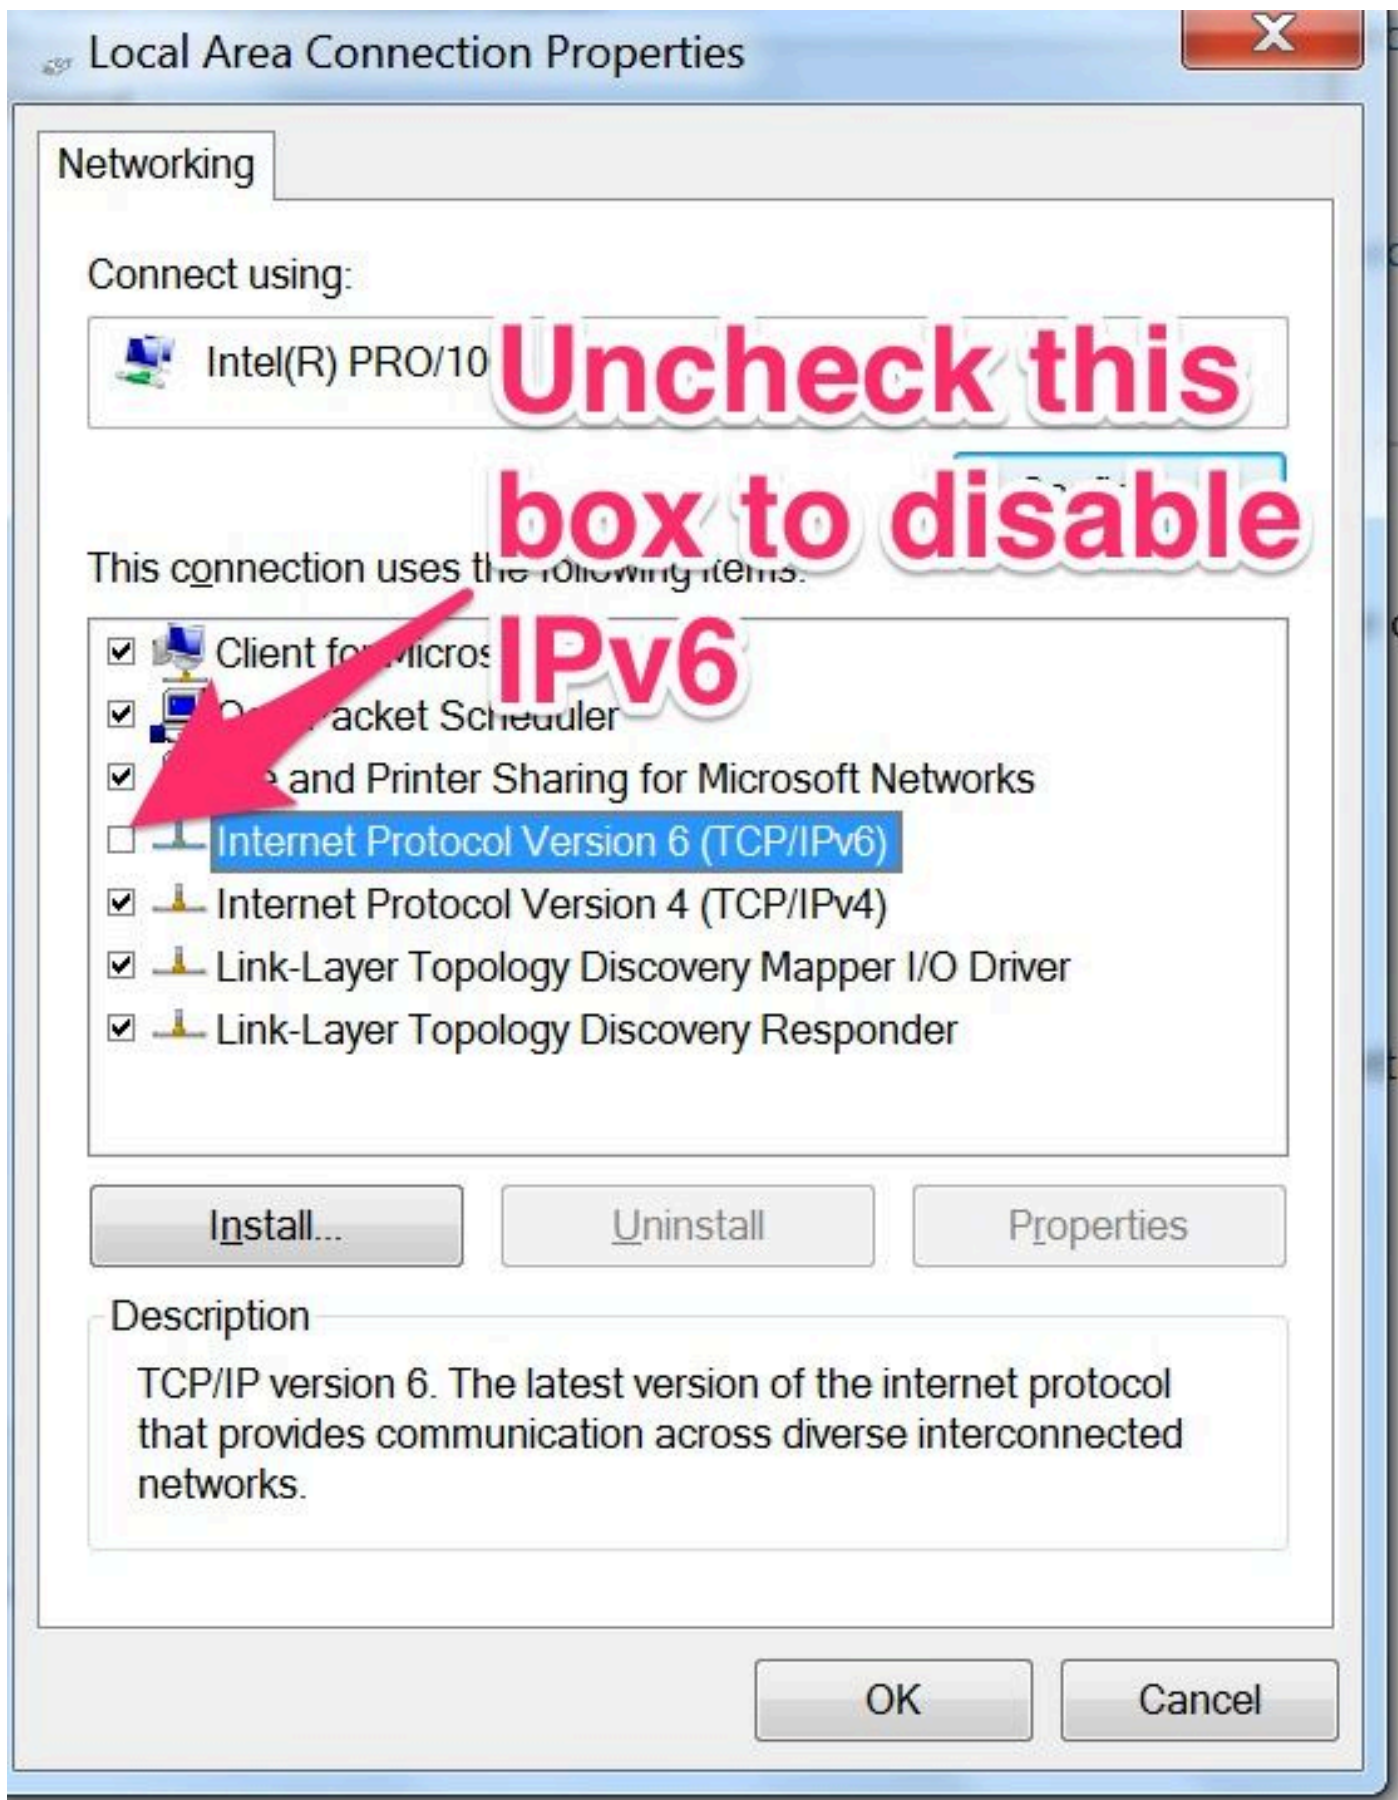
Local Area Connection Properties

X

Networking

Connect using:

Intel(R) PRO/10 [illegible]

Uncheck this box to disable IPv6

This connection uses th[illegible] items:

Client fo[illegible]Micros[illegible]

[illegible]acket Scheduler

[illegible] and Printer Sharing for Microsoft Networks

Internet Protocol Version 6 (TCP/IPv6)

Internet Protocol Version 4 (TCP/IPv4)

Link-Layer Topology Discovery Mapper I/O Driver

Link-Layer Topology Discovery Responder

Install...

Uninstall

Properties

Description

TCP/IP version 6. The latest version of the internet protocol that provides communication across diverse interconnected networks.

OK

Cancel